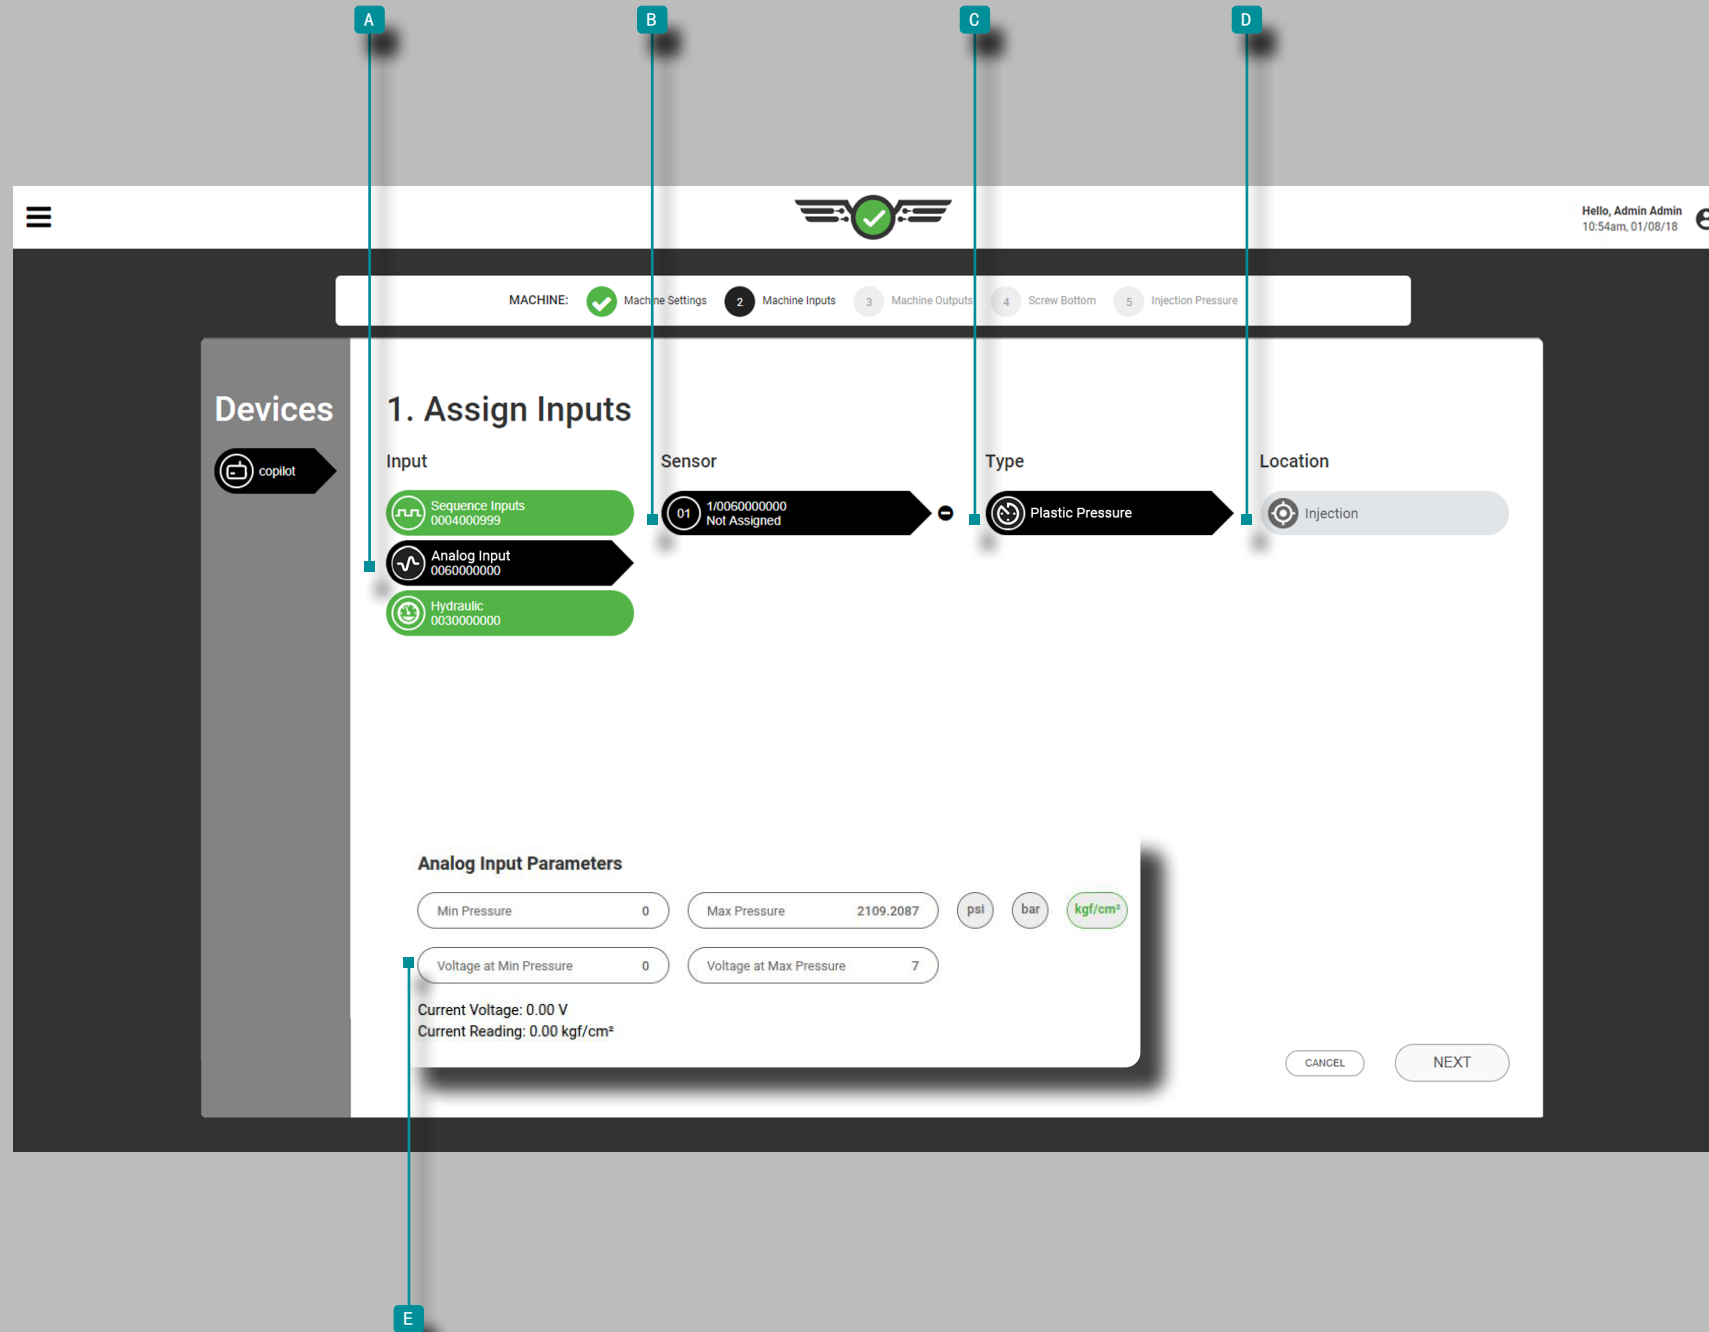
A
B
C
D

Hello, Admin Admin
10:54am, 01/08/18

MACHINE: Machine Settings 2 Machine Inputs 3 Machine Outputs 4 Screw Bottom 5 Injection Pressure

Devices

copilot

1. Assign Inputs

Input

Sequence Inputs
0004000999

Analog Input
0060000000

Hydraulic
0030000000

Sensor

01 1/0060000000
Not Assigned

Type

Plastic Pressure

Location

Injection

Analog Input Parameters

Min Pressure 0

Max Pressure 2109.2087

psi

bar

kgf/cm²

Voltage at Min Pressure 0

Voltage at Max Pressure 7

Current Voltage: 0.00 V
Current Reading: 0.00 kgf/cm²

CANCEL

NEXT

E